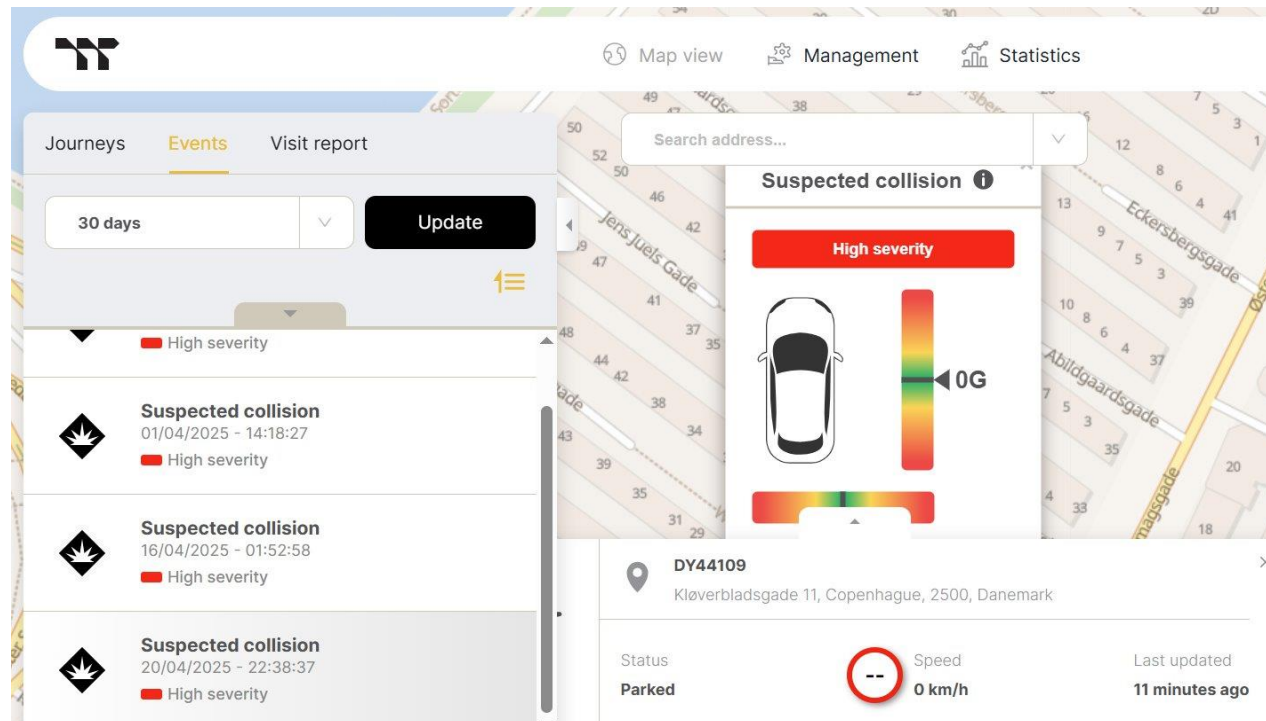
Map view Management Statistics

Journeys Events Visit report

30 days

Update

High severity

Suspected collision
01/04/2025 - 14:18:27
High severity

Suspected collision
16/04/2025 - 01:52:58
High severity

Suspected collision
20/04/2025 - 22:38:37
High severity

Search address...

Suspected collision

High severity

0G

Jens Juels Gade

Eckersbergsgade

Abildgaardsgade

DY44109
Kløverbladsgade 11, Copenhague, 2500, Danemark

Status
Parked

--

Speed
0 km/h

Last updated
11 minutes ago